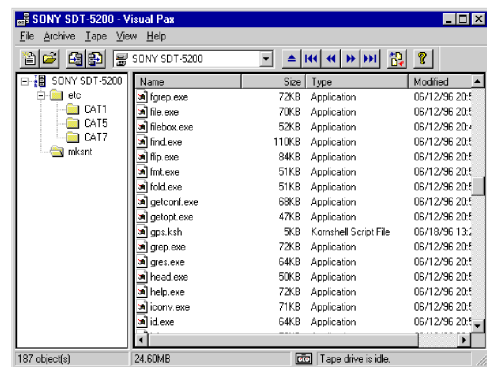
SONY SDT-5200 - Visual Pax

File Archive Tape View Help

SONY SDT-5200

SONY SDT-5200
etc
CAT1
CAT5
CAT7
mksnt

| Name | Size | Type | Modified |
|---|---|---|---|
| fgrep.exe | 72KB | Application | 05/12/96 20:5 |
| file.exe | 70KB | Application | 05/12/96 20:5 |
| filebox.exe | 52KB | Application | 05/12/96 20:4 |
| find.exe | 110KB | Application | 05/12/96 20:5 |
| flip.exe | 84KB | Application | 05/12/96 20:5 |
| fmt.exe | 51KB | Application | 05/12/96 20:5 |
| fold.exe | 51KB | Application | 05/12/96 20:5 |
| getconf.exe | 68KB | Application | 05/12/96 20:5 |
| getopt.exe | 47KB | Application | 05/12/96 20:5 |
| gps.ksh | 5KB | Kornshell Script File | 05/18/96 13:2 |
| grep.exe | 72KB | Application | 05/12/96 20:5 |
| gres.exe | 64KB | Application | 05/12/96 20:5 |
| head.exe | 50KB | Application | 05/12/96 20:5 |
| help.exe | 72KB | Application | 05/12/96 20:5 |
| iconv.exe | 71KB | Application | 05/12/96 20:5 |
| id.exe | 64KB | Application | 05/12/96 20:5 |

187 object(s) | 24.60MB | Tape drive is idle.